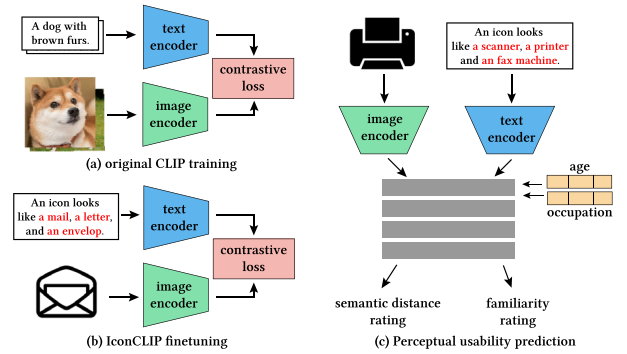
A dog with brown furs.

text encoder

contrastive loss

image encoder

(a) original CLIP training

An icon looks like a mail, a letter, and an envelop.

text encoder

contrastive loss

image encoder

(b) IconCLIP finetuning

An icon looks like a scanner, a printer and an fax machine.

image encoder

text encoder

age

occupation

semantic distance rating

familiarity rating

(c) Perceptual usability prediction